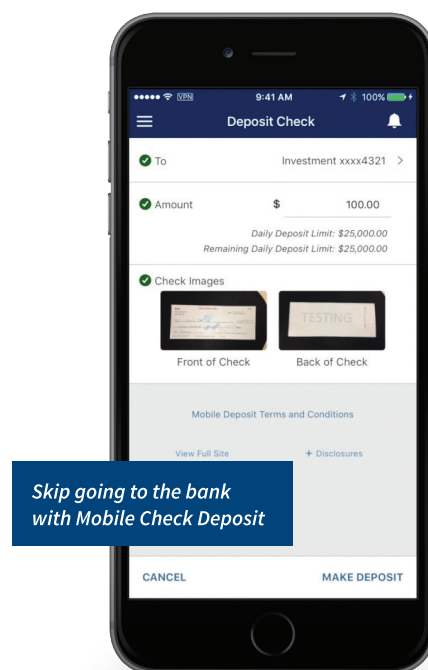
●●●●● VPN 9:41 AM 100%

Deposit Check

To Investment xxxx4321 >

Amount $ 100.00

Daily Deposit Limit: $25,000.00
Remaining Daily Deposit Limit: $25,000.00

Check Images

TESTING

Front of Check Back of Check

Mobile Deposit Terms and Conditions

View Full Site + Disclosures

Skip going to the bank with Mobile Check Deposit

CANCEL MAKE DEPOSIT